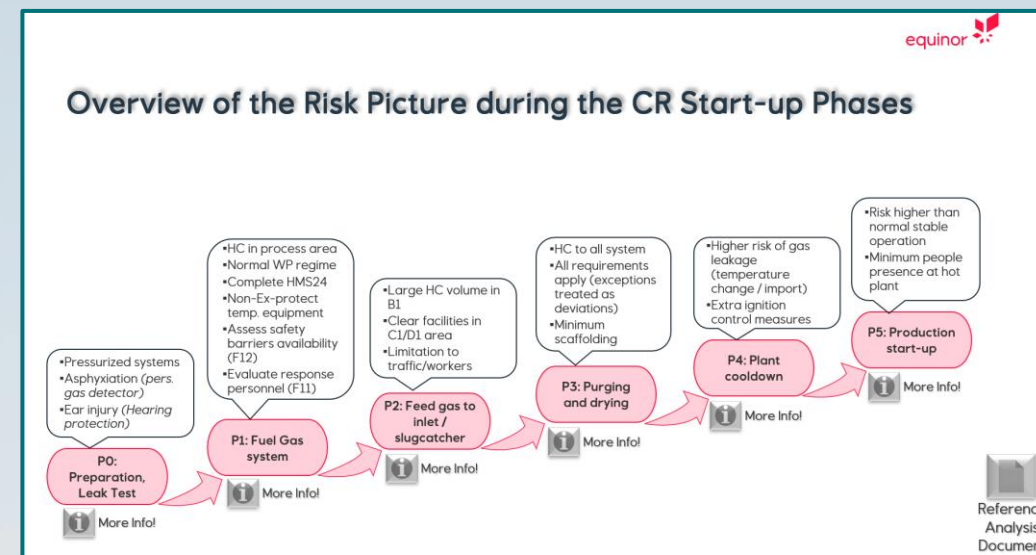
equinor

Overview of the Risk Picture during the CR Start-up Phases

•Pressurized systems
•Asphyxiation (pers. gas detector)
•Ear injury (Hearing protection)

P0: Preparation, Leak Test

More Info!

•HC in process area
•Normal WP regime
•Complete HMS24
•Non-Ex-protect temp. equipment
•Assess safety barriers availability (F12)
•Evaluate response personnel (F11)

P1: Fuel Gas system

More Info!

•Large HC volume in B1
•Clear facilities in C1/D1 area
•Limitation to traffic/workers

P2: Feed gas to inlet / slugcatcher

More Info!

•HC to all system
•All requirements apply (exceptions treated as deviations)
•Minimum scaffolding

P3: Purging and drying

More Info!

•Higher risk of gas leakage (temperature change / import)
•Extra ignition control measures

P4: Plant cooldown

More Info!

•Risk higher than normal stable operation
•Minimum people presence at hot plant

P5: Production start-up

More Info!

Referenc Analysis Documen